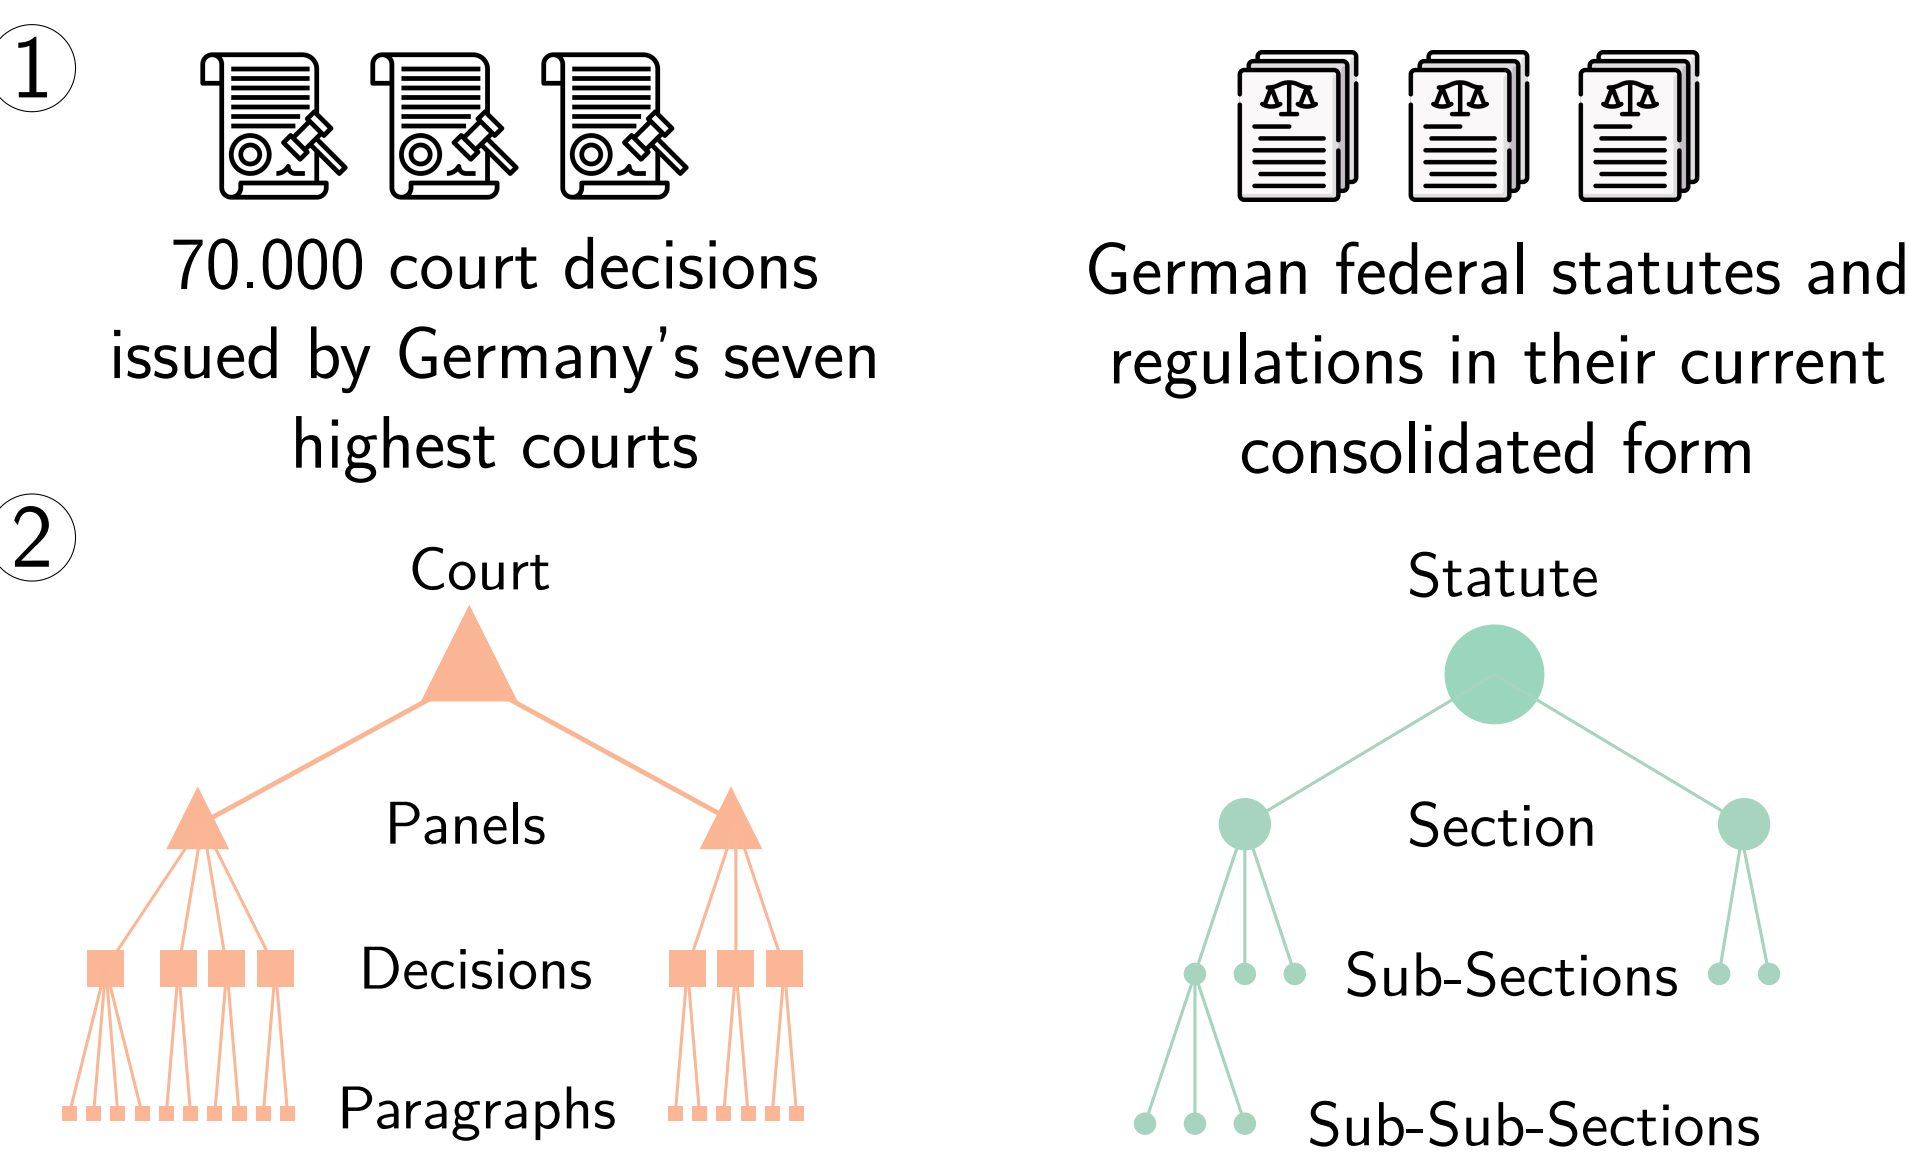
1

70.000 court decisions issued by Germany's seven highest courts

German federal statutes and regulations in their current consolidated form

2

Court

Panels

Decisions

Paragraphs

Statute

Section

Sub-Sections

Sub-Sub-Sections